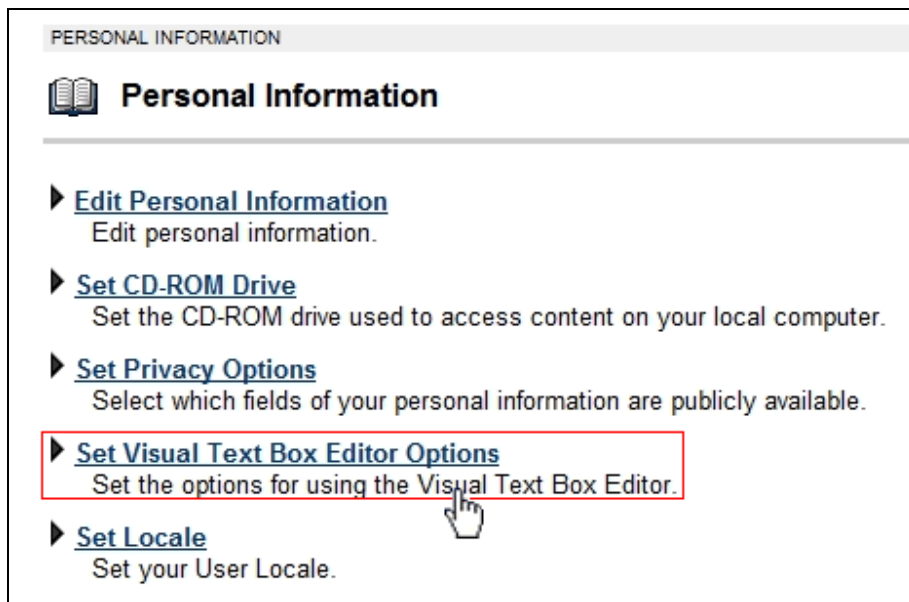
PERSONAL INFORMATION

Personal Information

Edit Personal Information
Edit personal information.

Set CD-ROM Drive
Set the CD-ROM drive used to access content on your local computer.

Set Privacy Options
Select which fields of your personal information are publicly available.

Set Visual Text Box Editor Options
Set the options for using the Visual Text Box Editor.

Set Locale
Set your User Locale.